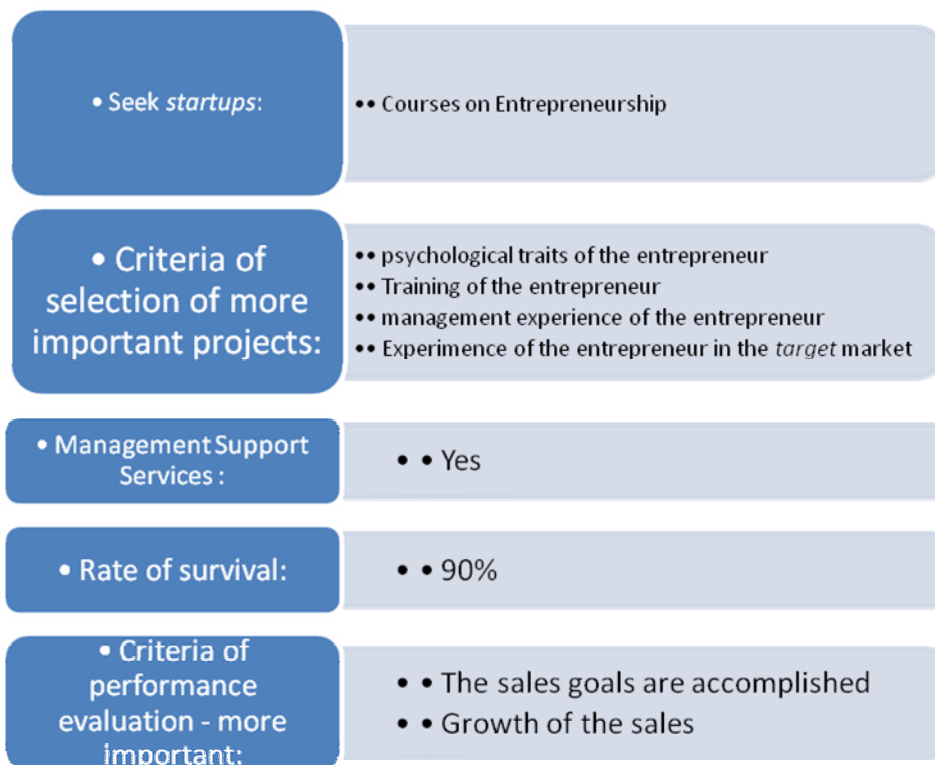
• Seek *startups*:

•• Courses on Entrepreneurship

• Criteria of selection of more important projects:

•• psychological traits of the entrepreneur
•• Training of the entrepreneur
•• management experience of the entrepreneur
•• Experimence of the entrepreneur in the *target* market

• Management Support Services :

• • Yes

• Rate of survival:

• • 90%

• Criteria of performance evaluation - more important:

• • The sales goals are accomplished
• • Growth of the sales